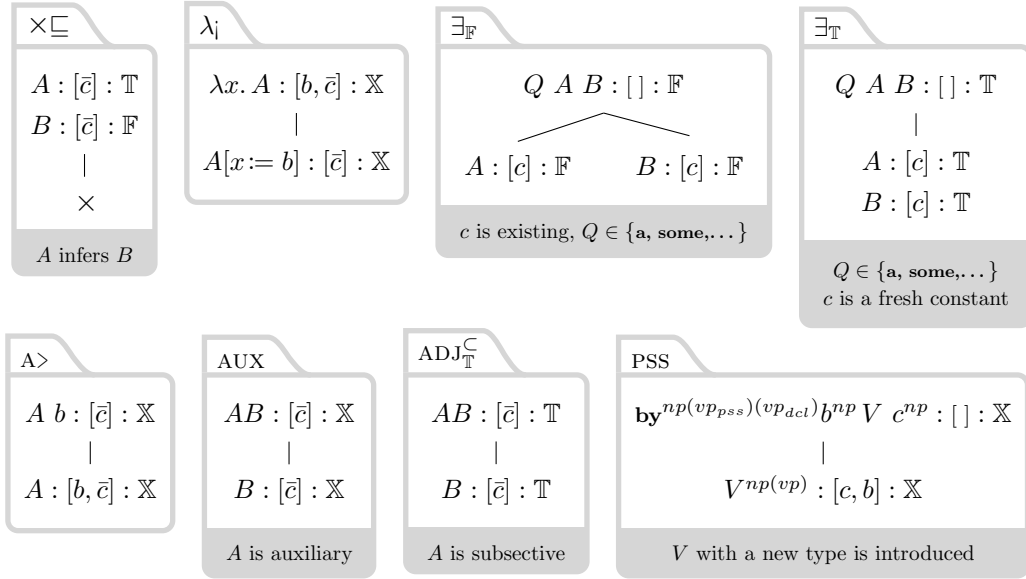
$\times\sqsubseteq$

$A : [\bar{c}] : \mathbb{T}$

$B : [\bar{c}] : \mathbb{F}$

|

$\times$

$A$ infers $B$

$\lambda_{\text{|}}$

$\lambda x.\, A : [b, \bar{c}] : \mathbb{X}$

|

$A[x := b] : [\bar{c}] : \mathbb{X}$

$\exists_{\mathbb{F}}$

$Q\ A\ B : [\,] : \mathbb{F}$

$A : [c] : \mathbb{F}$ $B : [c] : \mathbb{F}$

$c$ is existing, $Q \in \{\textbf{a, some,} \dots\}$

$\exists_{\mathbb{T}}$

$Q\ A\ B : [\,] : \mathbb{T}$

|

$A : [c] : \mathbb{T}$

$B : [c] : \mathbb{T}$

$Q \in \{\textbf{a, some,} \dots\}$
$c$ is a fresh constant

A>

$A\ b : [\bar{c}] : \mathbb{X}$

|

$A : [b, \bar{c}] : \mathbb{X}$

AUX

$AB : [\bar{c}] : \mathbb{X}$

|

$B : [\bar{c}] : \mathbb{X}$

$A$ is auxiliary

$\text{ADJ}^{\subseteq}_{\mathbb{T}}$

$AB : [\bar{c}] : \mathbb{T}$

|

$B : [\bar{c}] : \mathbb{T}$

$A$ is subsective

PSS

$\mathbf{by}^{np(vp_{pss})(vp_{dcl})} b^{np}\ V\ c^{np} : [\,] : \mathbb{X}$

|

$V^{np(vp)} : [c, b] : \mathbb{X}$

$V$ with a new type is introduced